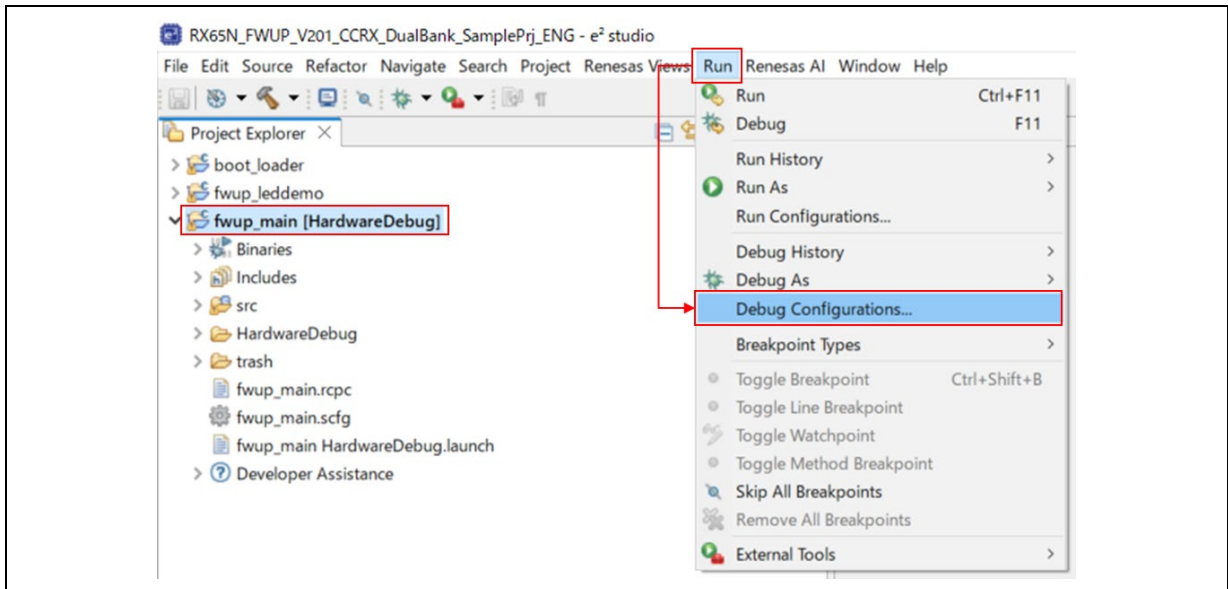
RX65N_FWUP_V201_CCRX_DualBank_SamplePrj_ENG - e² studio

File Edit Source Refactor Navigate Search Project Renesas Views Run Renesas AI Window Help

Project Explorer

boot_loader
fwup_leddemo
fwup_main [HardwareDebug]
Binaries
Includes
src
HardwareDebug
trash
fwup_main.rcpc
fwup_main.scfg
fwup_main HardwareDebug.launch
Developer Assistance

Run Ctrl+F11
Debug F11
Run History
Run As
Run Configurations...
Debug History
Debug As
Debug Configurations...
Breakpoint Types
Toggle Breakpoint Ctrl+Shift+B
Toggle Line Breakpoint
Toggle Watchpoint
Toggle Method Breakpoint
Skip All Breakpoints
Remove All Breakpoints
External Tools